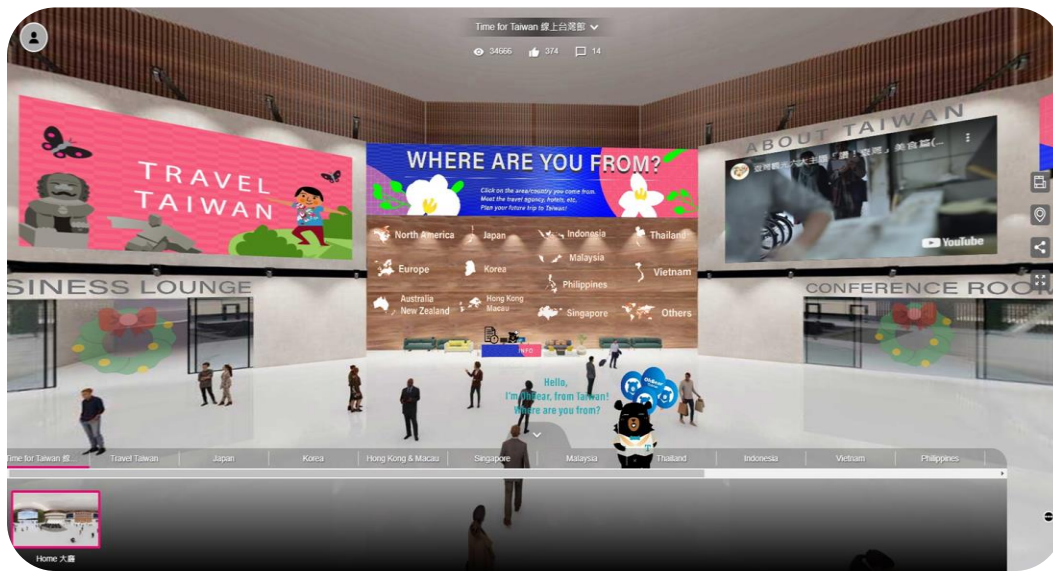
Time for Taiwan 線上台灣館

34666 374 14

TRAVEL TAIWAN

WHERE ARE YOU FROM?

Click on the area/country you come from. Meet the travel agency, hotels, etc. Plan your future trip to Taiwan!

North America
Japan
Indonesia
Thailand
Europe
Korea
Malaysia
Vietnam
Philippines
Australia New Zealand
Hong Kong Macau
Singapore
Others

INFO

ABOUT TAIWAN

臺灣觀光六大主題「饗」臺灣 美食篇(...

YouTube

SINESS LOUNGE

CONFERENCE ROO

Hello, I'm OhBear, from Taiwan! Where are you from?

Time for Taiwan 線...
Travel Taiwan
Japan
Korea
Hong Kong & Macau
Singapore
Malaysia
Thailand
Indonesia
Vietnam
Philippines

Home 大廳